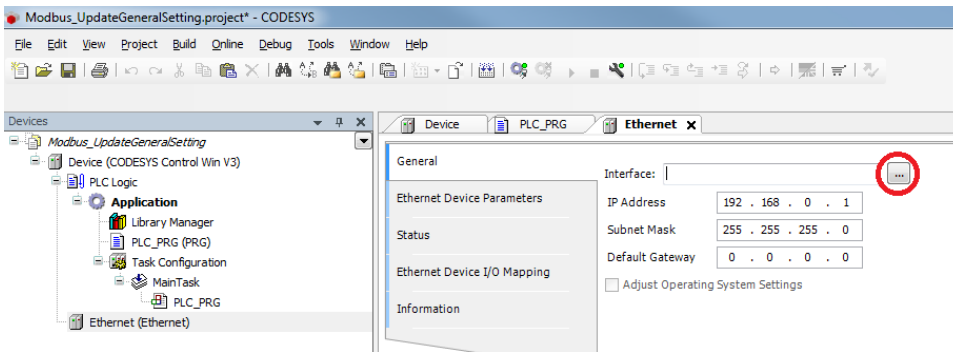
Modbus_UpdateGeneralSetting.project* - CODESYS

File Edit View Project Build Online Debug Tools Window Help

Devices

Modbus_UpdateGeneralSetting
Device (CODESYS Control Win V3)
PLC Logic
Application
Library Manager
PLC_PRG (PRG)
Task Configuration
MainTask
PLC_PRG
Ethernet (Ethernet)

Device
PLC_PRG
Ethernet

General
Ethernet Device Parameters
Status
Ethernet Device I/O Mapping
Information

Interface:
...
IP Address 192 . 168 . 0 . 1
Subnet Mask 255 . 255 . 255 . 0
Default Gateway 0 . 0 . 0 . 0
Adjust Operating System Settings